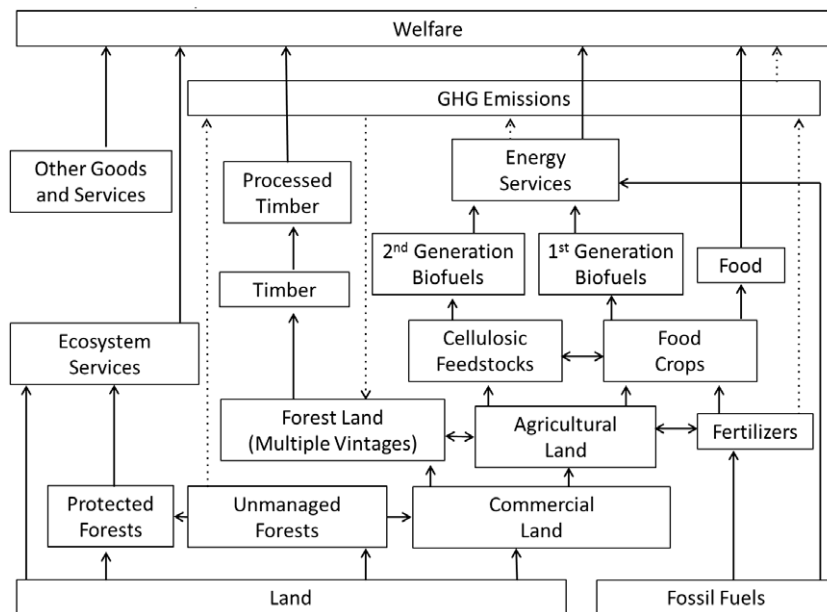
Welfare

GHG Emissions

Other Goods and Services

Processed Timber

Energy Services

2$^{nd}$ Generation Biofuels

1$^{st}$ Generation Biofuels

Food

Timber

Ecosystem Services

Cellulosic Feedstocks

Food Crops

Forest Land (Multiple Vintages)

Agricultural Land

Fertilizers

Protected Forests

Unmanaged Forests

Commercial Land

Land

Fossil Fuels